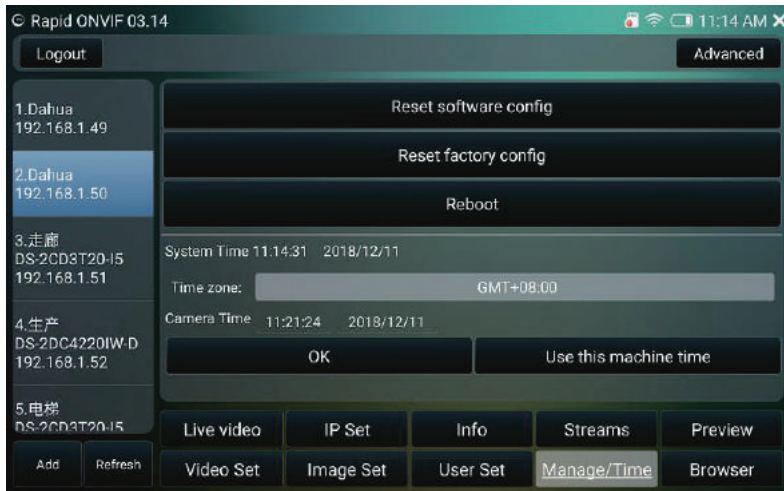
© Rapid ONVIF 03.14

11:14 AM ✕

Logout

Advanced

1.Dahua
192.168.1.49

2.Dahua
192.168.1.50

3.走廊
DS-2CD3T20-I5
192.168.1.51

4.生产
DS-2DC4220IW-D
192.168.1.52

5.电梯
DS-2CD3T20-I5

Add

Refresh

Reset software config

Reset factory config

Reboot

System Time 11:14:31 2018/12/11

Time zone: GMT+08:00

Camera Time 11:21:24 2018/12/11

OK

Use this machine time

| Live video | IP Set | Info | Streams | Preview |
|---|---|---|---|---|
| Video Set | Image Set | User Set | Manage/Time | Browser |